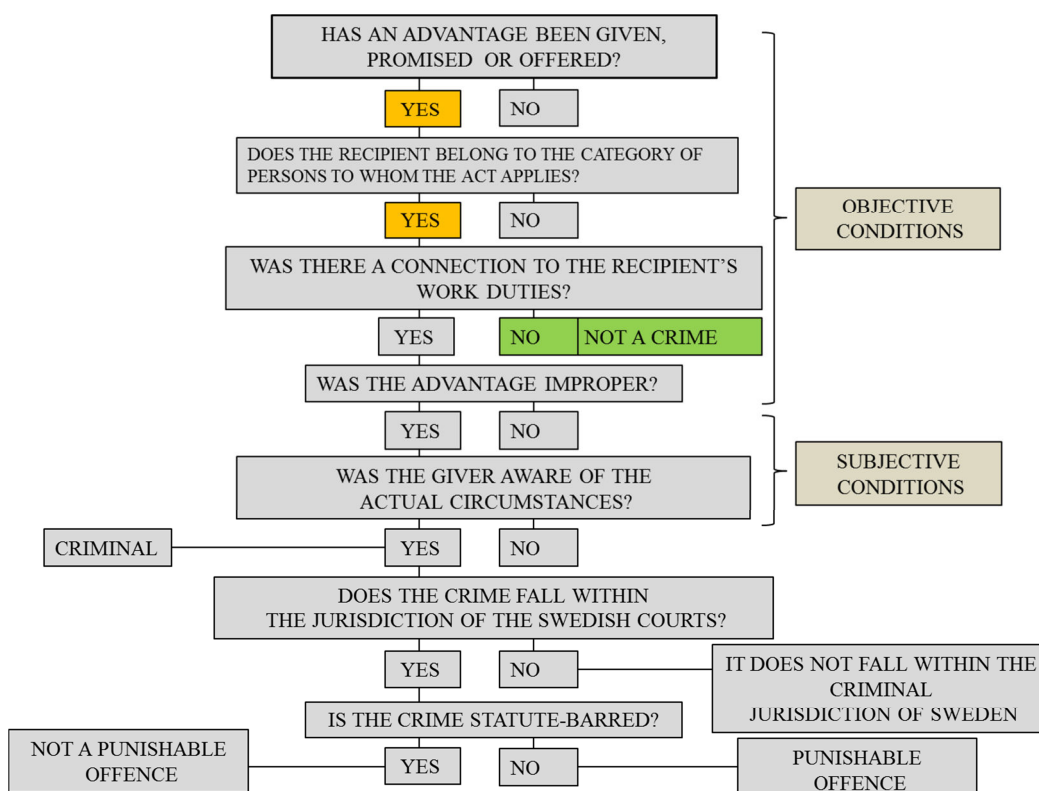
HAS AN ADVANTAGE BEEN GIVEN, PROMISED OR OFFERED?

YES

NO

DOES THE RECIPIENT BELONG TO THE CATEGORY OF PERSONS TO WHOM THE ACT APPLIES?

YES

NO

WAS THERE A CONNECTION TO THE RECIPIENT'S WORK DUTIES?

YES

NO

NOT A CRIME

WAS THE ADVANTAGE IMPROPER?

OBJECTIVE CONDITIONS

YES

NO

WAS THE GIVER AWARE OF THE ACTUAL CIRCUMSTANCES?

SUBJECTIVE CONDITIONS

CRIMINAL

YES

NO

DOES THE CRIME FALL WITHIN THE JURISDICTION OF THE SWEDISH COURTS?

YES

NO

IT DOES NOT FALL WITHIN THE CRIMINAL JURISDICTION OF SWEDEN

IS THE CRIME STATUTE-BARRED?

NOT A PUNISHABLE OFFENCE

YES

NO

PUNISHABLE OFFENCE